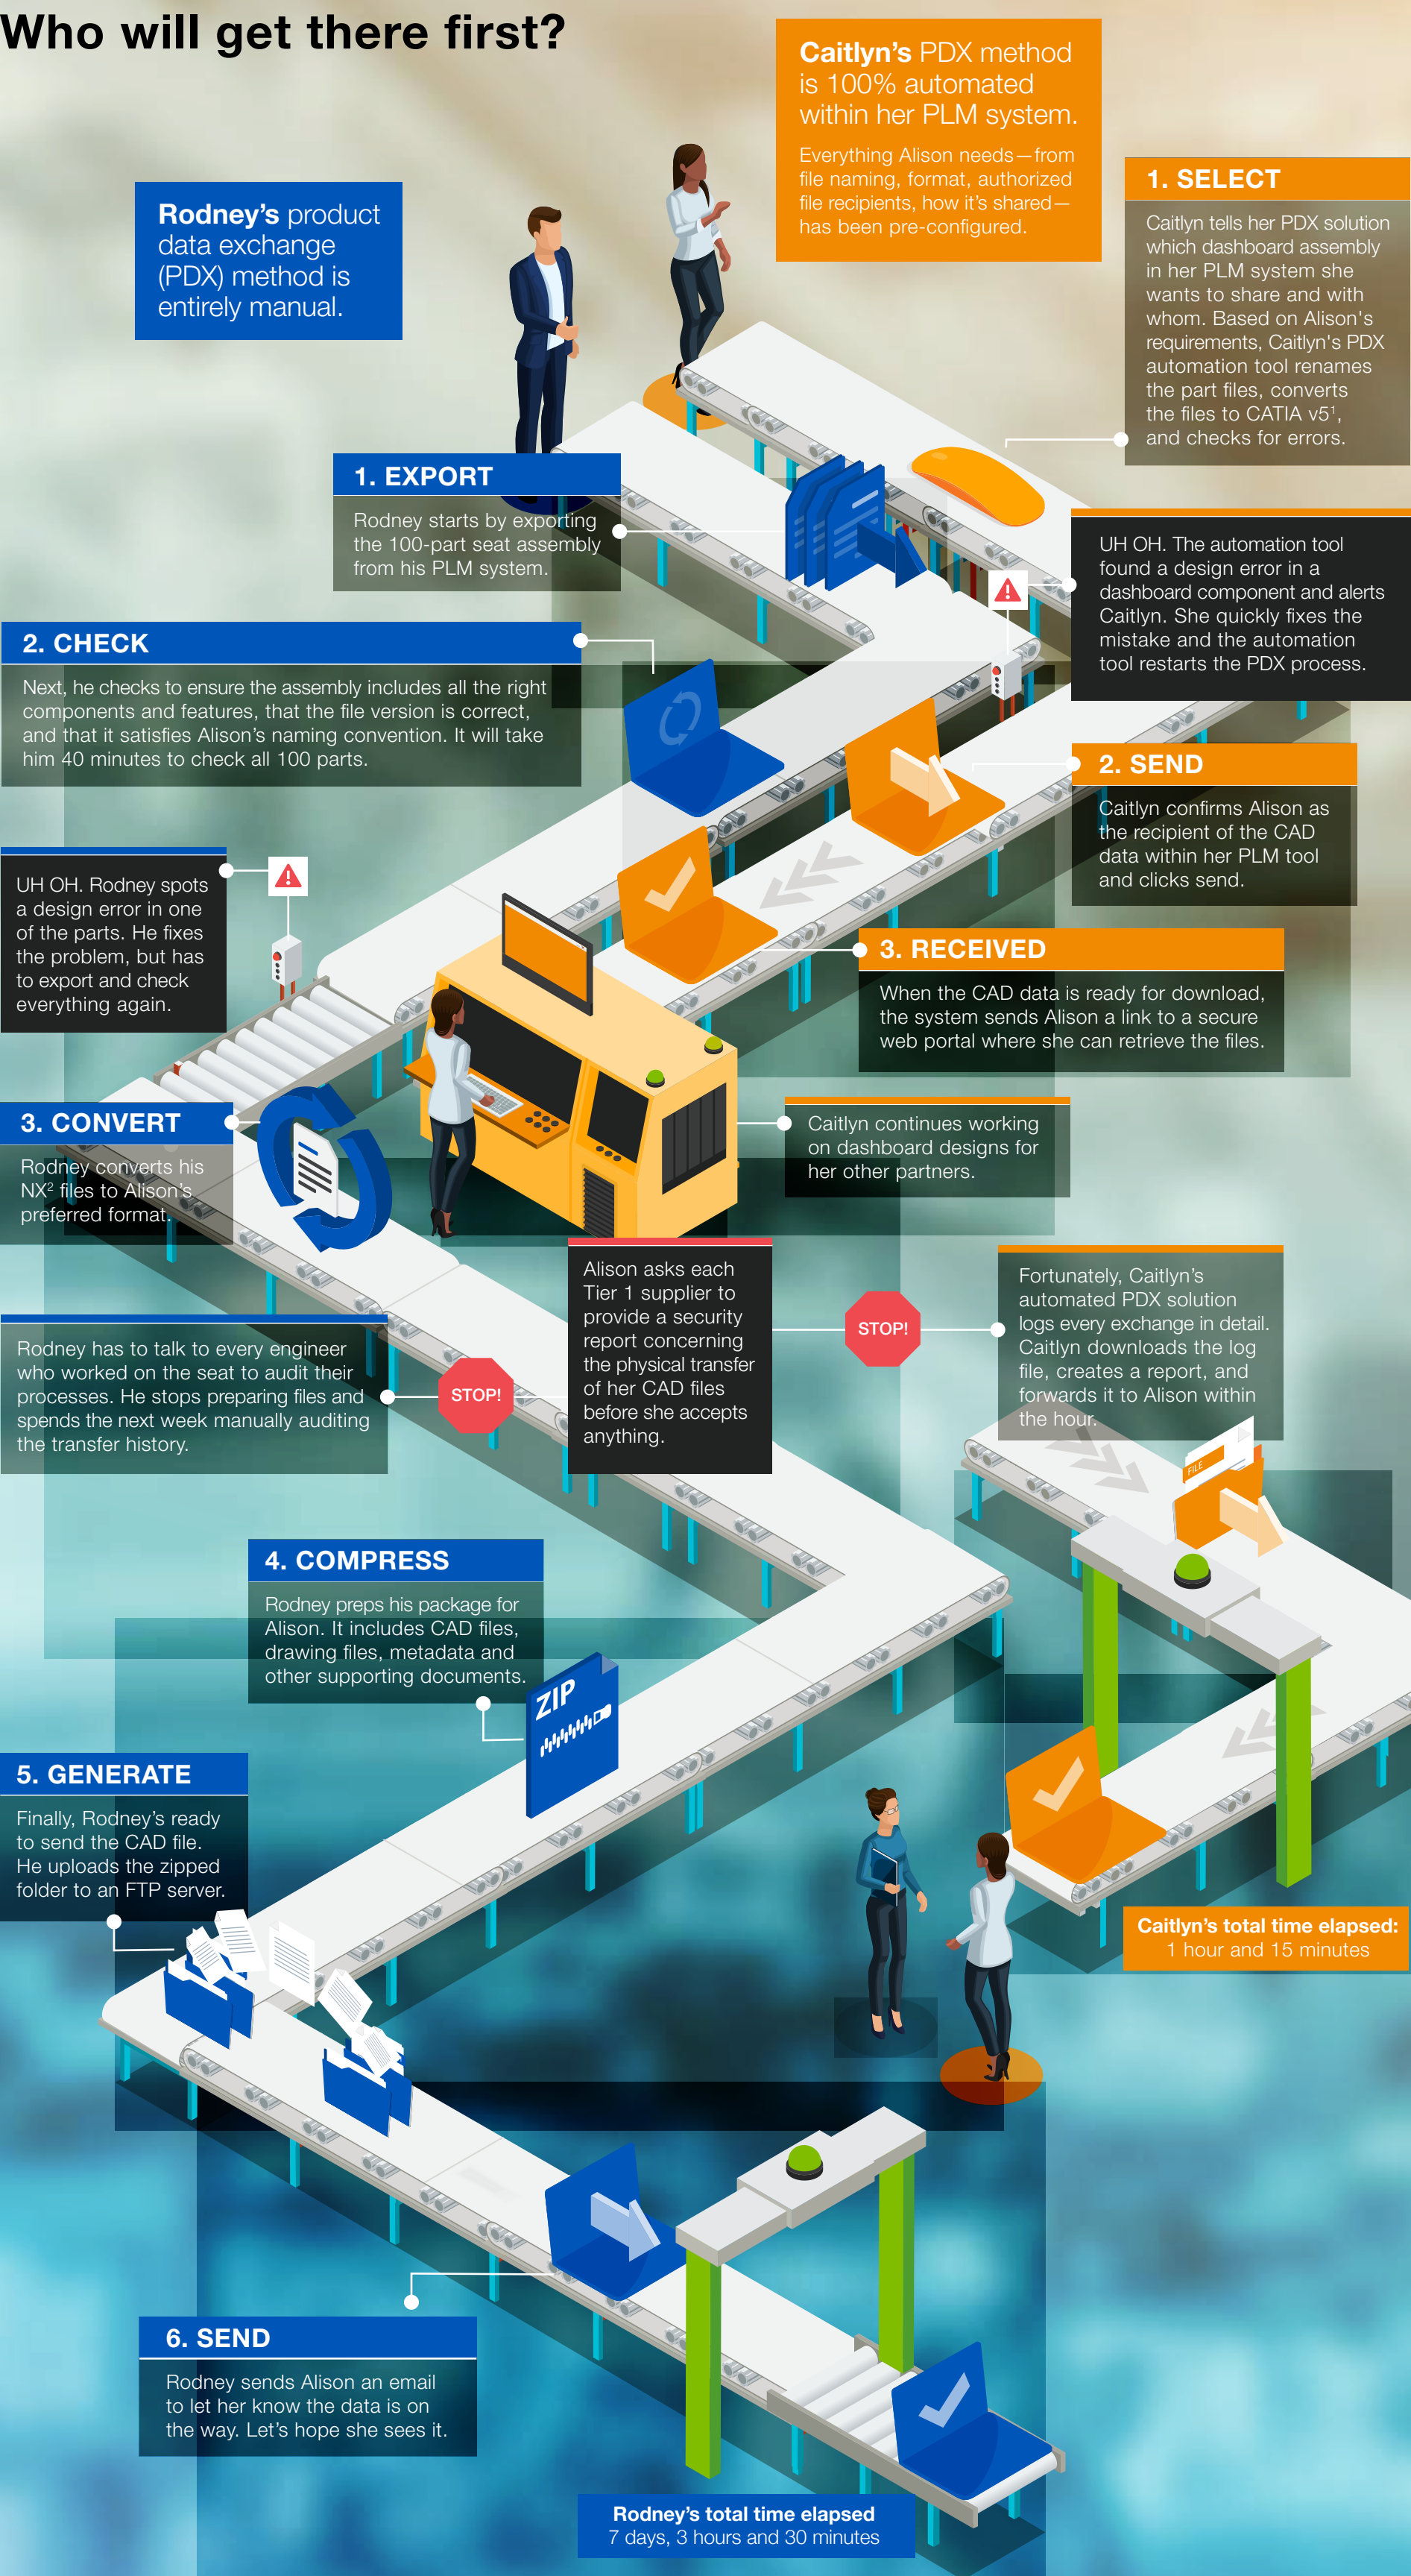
Who will get there first?

Rodney's product data exchange (PDX) method is entirely manual.

Caitlyn's PDX method is 100% automated within her PLM system.

Everything Alison needs—from file naming, format, authorized file recipients, how it's shared—has been pre-configured.

1. SELECT

Caitlyn tells her PDX solution which dashboard assembly in her PLM system she wants to share and with whom. Based on Alison's requirements, Caitlyn's PDX automation tool renames the part files, converts the files to CATIA v5$^1$, and checks for errors.

1. EXPORT

Rodney starts by exporting the 100-part seat assembly from his PLM system.

UH OH. The automation tool found a design error in a dashboard component and alerts Caitlyn. She quickly fixes the mistake and the automation tool restarts the PDX process.

2. CHECK

Next, he checks to ensure the assembly includes all the right components and features, that the file version is correct, and that it satisfies Alison's naming convention. It will take him 40 minutes to check all 100 parts.

2. SEND

Caitlyn confirms Alison as the recipient of the CAD data within her PLM tool and clicks send.

UH OH. Rodney spots a design error in one of the parts. He fixes the problem, but has to export and check everything again.

3. RECEIVED

When the CAD data is ready for download, the system sends Alison a link to a secure web portal where she can retrieve the files.

3. CONVERT

Rodney converts his NX$^2$ files to Alison's preferred format.

Caitlyn continues working on dashboard designs for her other partners.

Alison asks each Tier 1 supplier to provide a security report concerning the physical transfer of her CAD files before she accepts anything.

STOP!

Fortunately, Caitlyn's automated PDX solution logs every exchange in detail. Caitlyn downloads the log file, creates a report, and forwards it to Alison within the hour.

Rodney has to talk to every engineer who worked on the seat to audit their processes. He stops preparing files and spends the next week manually auditing the transfer history.

STOP!

FILE

4. COMPRESS

Rodney preps his package for Alison. It includes CAD files, drawing files, metadata and other supporting documents.

ZIP

5. GENERATE

Finally, Rodney's ready to send the CAD file. He uploads the zipped folder to an FTP server.

Caitlyn's total time elapsed:
1 hour and 15 minutes

6. SEND

Rodney sends Alison an email to let her know the data is on the way. Let's hope she sees it.

Rodney's total time elapsed
7 days, 3 hours and 30 minutes